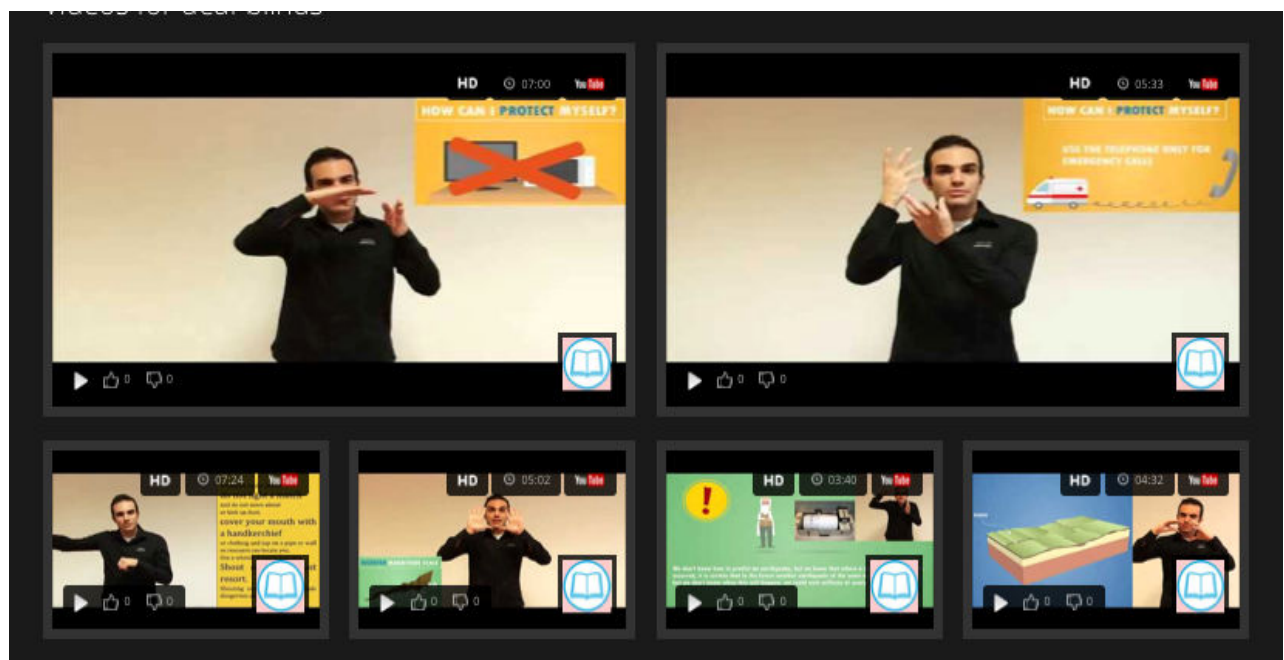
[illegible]

HD 07:00 YouTube

HOW CAN I PROTECT MYSELF?

0 0

HD 05:33 YouTube

HOW CAN I PROTECT MYSELF?

USE THE TELEPHONE ONLY FOR EMERGENCY CALLS

0 0

HD 07:24 YouTube

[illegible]

cover your mouth with a handkerchief

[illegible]

Shout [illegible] resort.

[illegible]

0 0

HD 05:02 YouTube

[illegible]

0 0

HD 03:40 YouTube

!

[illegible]

0 0

HD 04:32 YouTube

0 0